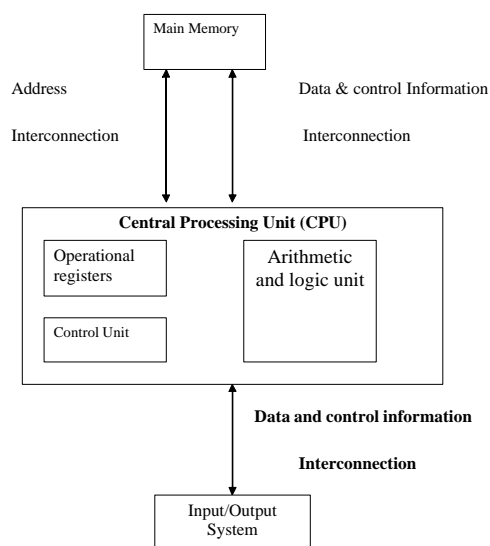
Main Memory

Address

Interconnection

Data & control Information

Interconnection

**Central Processing Unit (CPU)**

Operational registers

Control Unit

Arithmetic and logic unit

**Data and control information**

**Interconnection**

Input/Output System